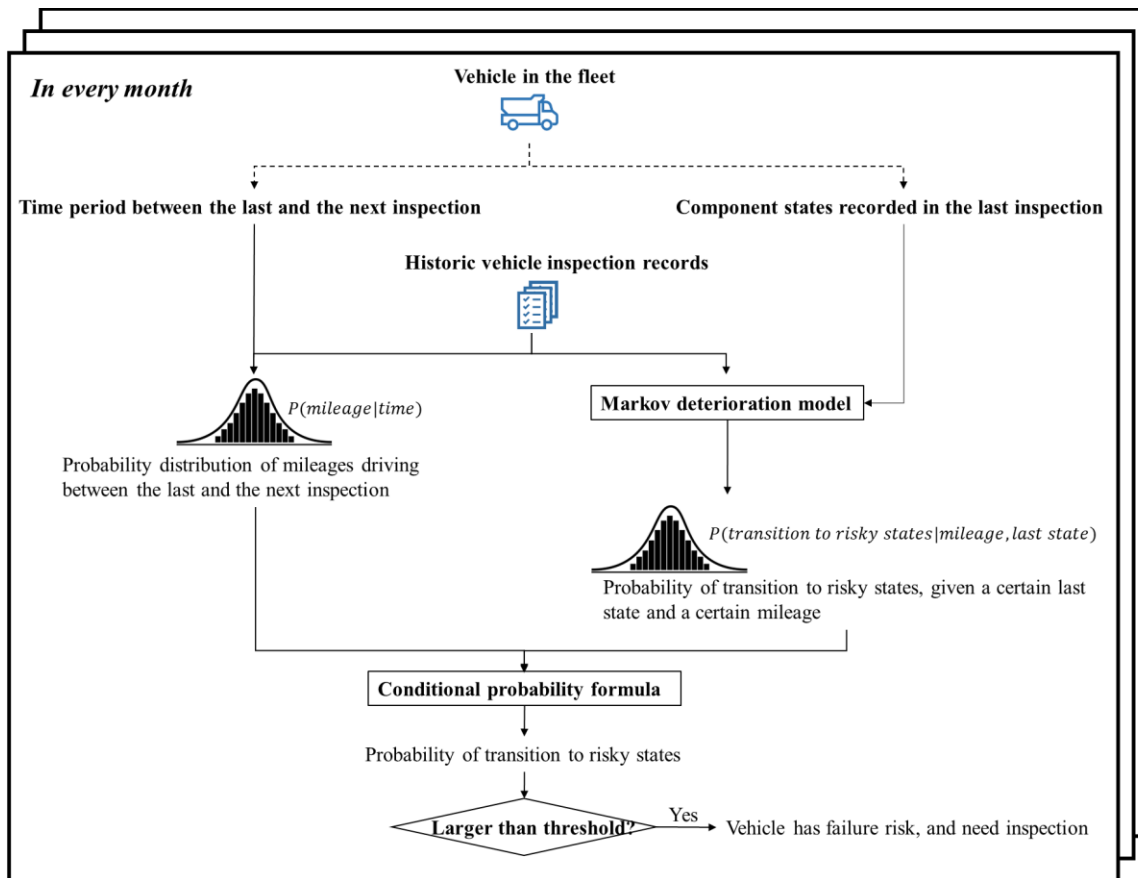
In every month

Vehicle in the fleet

Time period between the last and the next inspection

Component states recorded in the last inspection

Historic vehicle inspection records

$P(mileage|time)$

Probability distribution of mileages driving between the last and the next inspection

Markov deterioration model

$P(transition\ to\ risky\ states|mileage, last\ state)$

Probability of transition to risky states, given a certain last state and a certain mileage

Conditional probability formula

Probability of transition to risky states

Larger than threshold?

Yes

Vehicle has failure risk, and need inspection